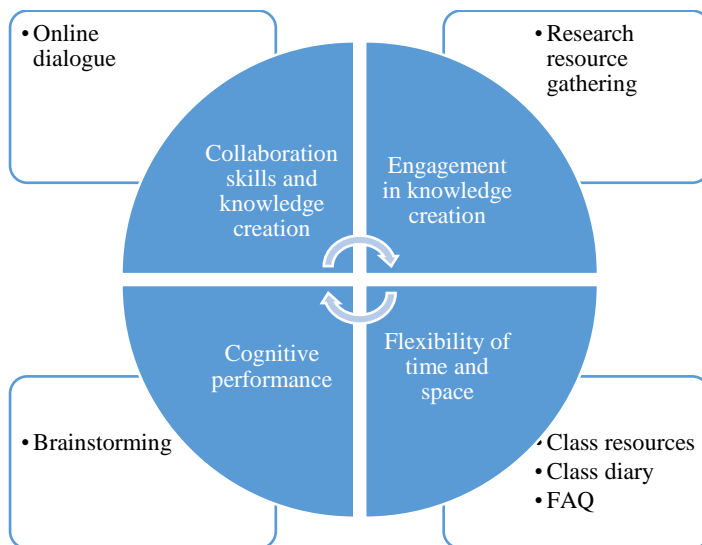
• Online dialogue

• Research resource gathering

Collaboration skills and knowledge creation

Engagement in knowledge creation

Cognitive performance

Flexibility of time and space

• Brainstorming

• Class resources
• Class diary
• FAQ